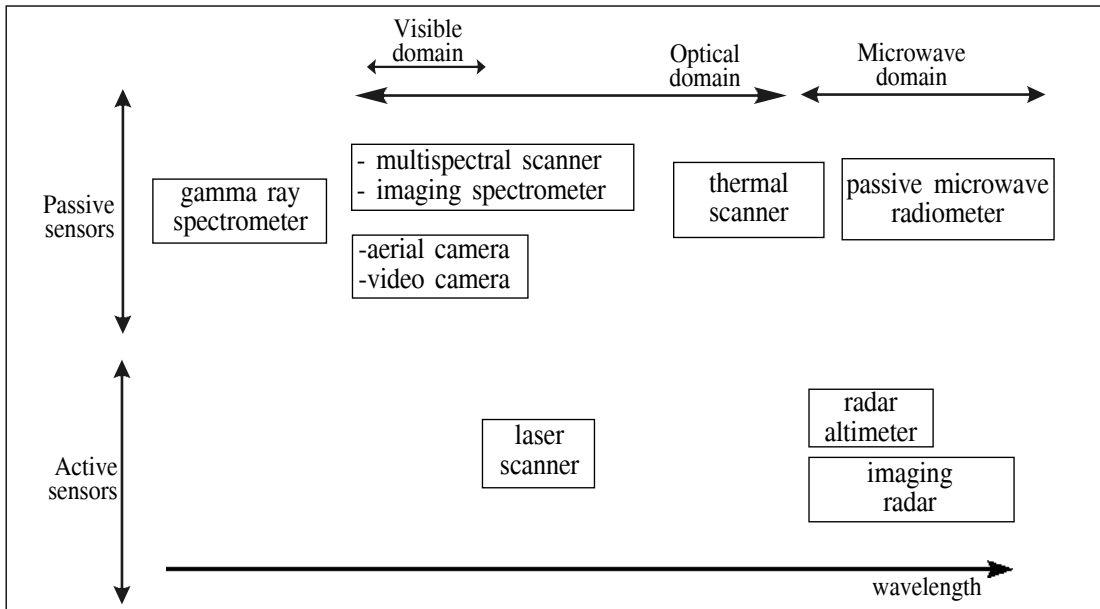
Visible domain

Optical domain

Microwave domain

Passive sensors

gamma ray spectrometer

- multispectral scanner
- imaging spectrometer

-aerial camera
-video camera

thermal scanner

passive microwave radiometer

Active sensors

laser scanner

radar altimeter

imaging radar

wavelength